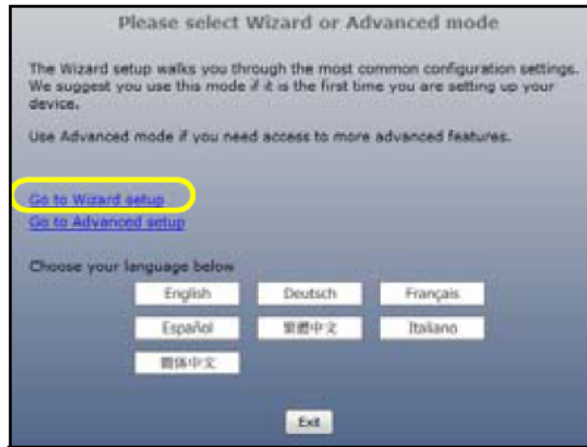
Please select Wizard or Advanced mode

The Wizard setup walks you through the most common configuration settings. We suggest you use this mode if it is the first time you are setting up your device.

Use Advanced mode if you need access to more advanced features.

Go to Wizard setup
Go to Advanced setup

Choose your language below

English
Deutsch
Français
Español
繁體中文
Italiano
简体中文

Exit